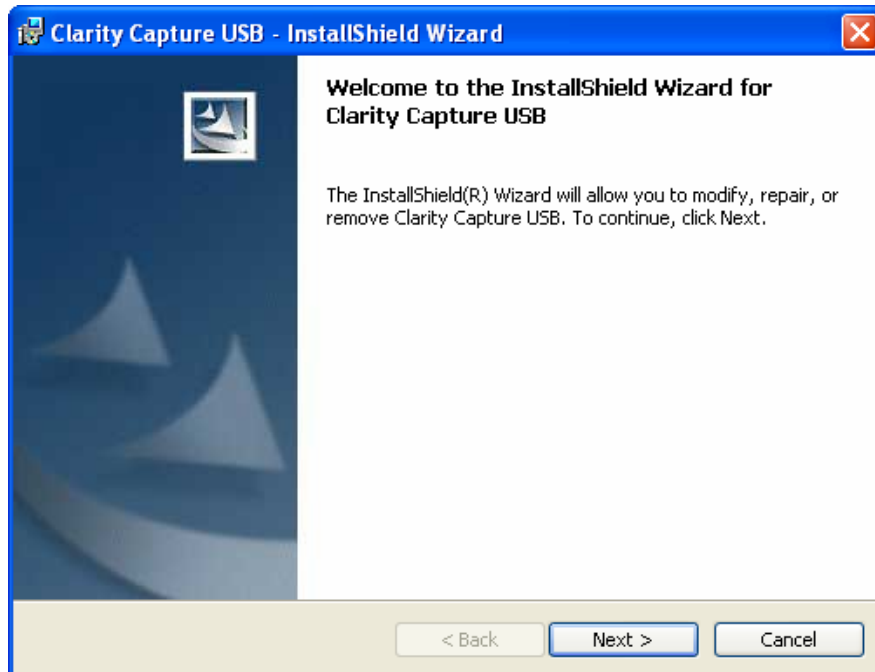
Clarity Capture USB - InstallShield Wizard

Welcome to the InstallShield Wizard for Clarity Capture USB

The InstallShield(R) Wizard will allow you to modify, repair, or remove Clarity Capture USB. To continue, click Next.

< Back

Next >

Cancel